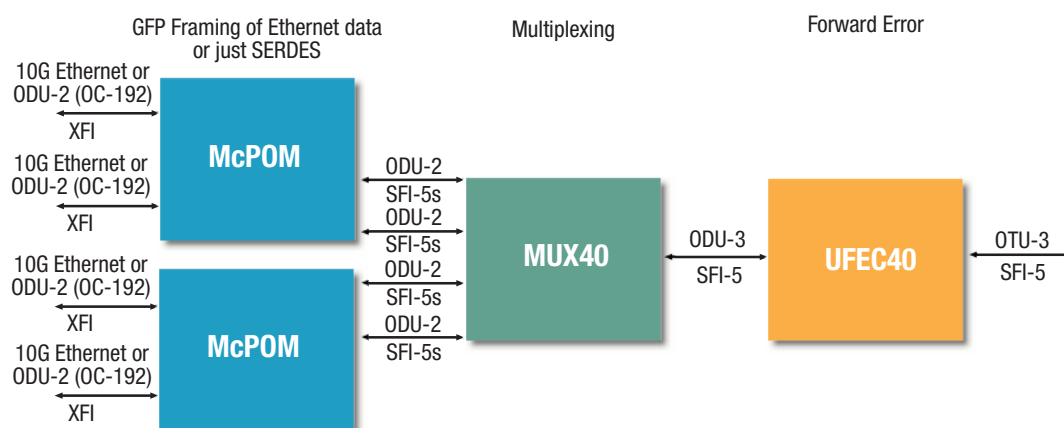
GFP Framing of Ethernet data or just SERDES

Multiplexing

Forward Error

10G Ethernet or ODU-2 (OC-192)
XFI

10G Ethernet or ODU-2 (OC-192)
XFI

McPOM

ODU-2
SFI-5s
ODU-2
SFI-5s

10G Ethernet or ODU-2 (OC-192)
XFI

10G Ethernet or ODU-2 (OC-192)
XFI

McPOM

ODU-2
SFI-5s
ODU-2
SFI-5s

MUX40

ODU-3
SFI-5

UFEC40

OTU-3
SFI-5